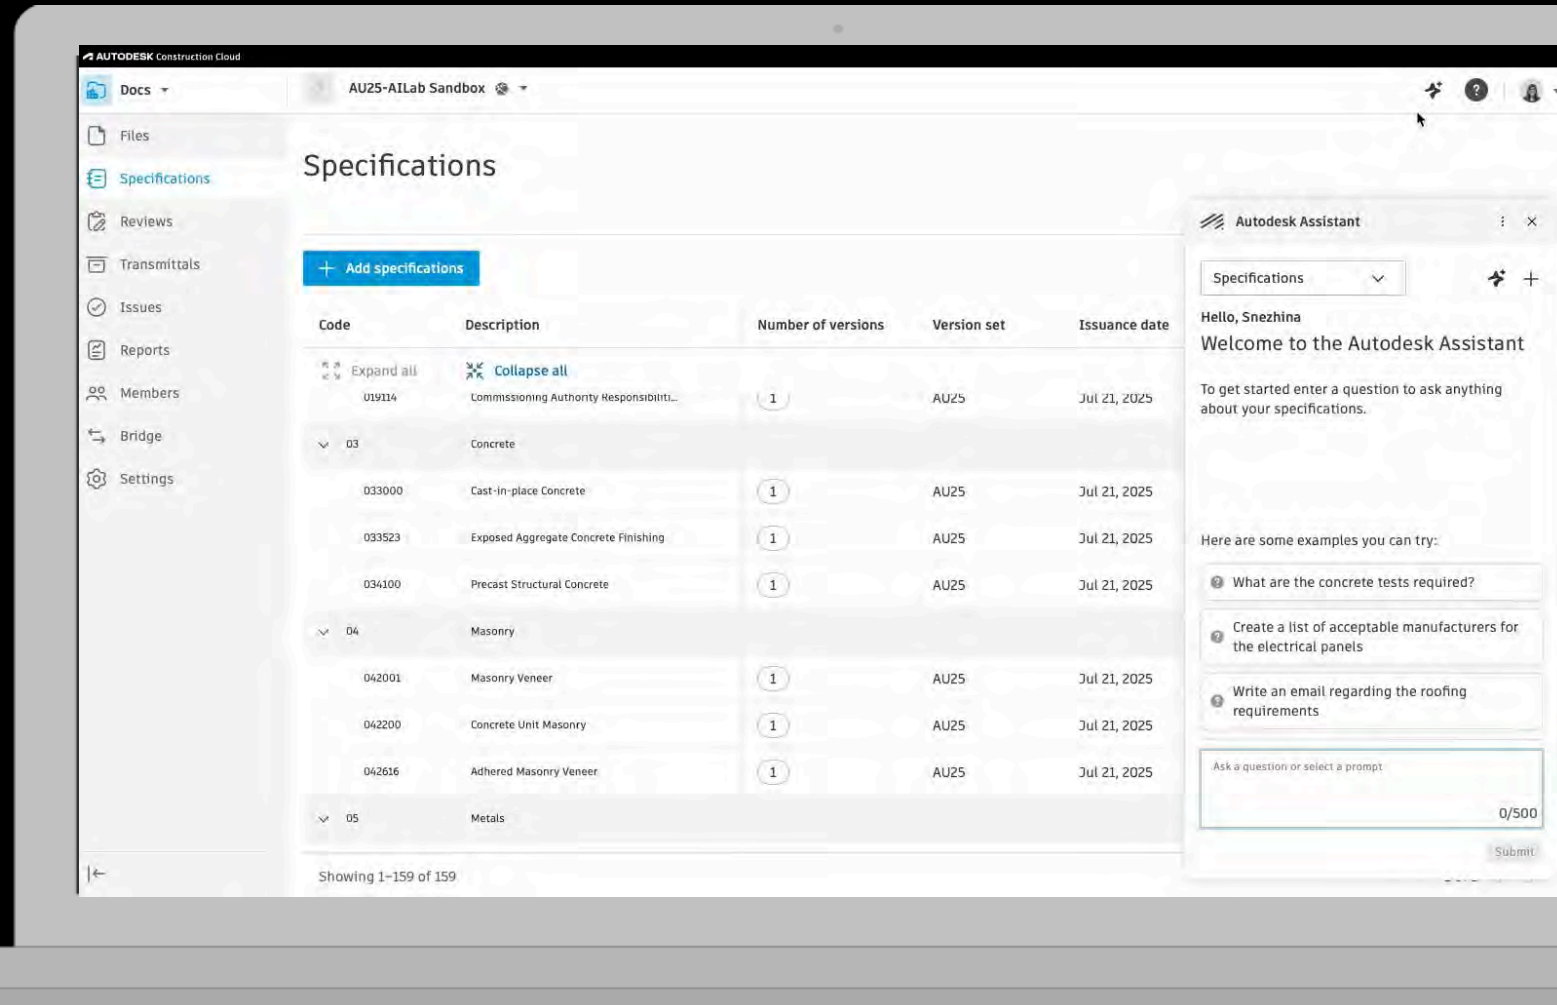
AUTODESK Construction Cloud

Docs

AU25-AILab Sandbox

Files
Specifications
Reviews
Transmittals
Issues
Reports
Members
Bridge
Settings

Specifications

+ Add specifications

| Code | Description | Number of versions | Version set | Issuance date |
|---|---|---|---|---|
| Expand all | Collapse all | | | |
| 019114 | Commissioning Authority Responsibiliti... | 1 | AU25 | Jul 21, 2025 |
| 03 | Concrete | | | |
| 033000 | Cast-in-place Concrete | 1 | AU25 | Jul 21, 2025 |
| 033523 | Exposed Aggregate Concrete Finishing | 1 | AU25 | Jul 21, 2025 |
| 034100 | Precast Structural Concrete | 1 | AU25 | Jul 21, 2025 |
| 04 | Masonry | | | |
| 042001 | Masonry Veneer | 1 | AU25 | Jul 21, 2025 |
| 042200 | Concrete Unit Masonry | 1 | AU25 | Jul 21, 2025 |
| 042616 | Adhered Masonry Veneer | 1 | AU25 | Jul 21, 2025 |
| 05 | Metals | | | |

Showing 1–159 of 159

Autodesk Assistant

Specifications

Hello, Snezhina
Welcome to the Autodesk Assistant

To get started enter a question to ask anything about your specifications.

Here are some examples you can try:

What are the concrete tests required?

Create a list of acceptable manufacturers for the electrical panels

Write an email regarding the roofing requirements

Ask a question or select a prompt
0/500

Submit